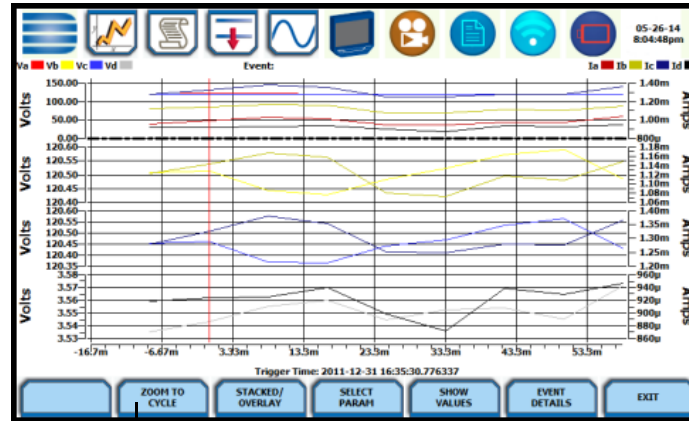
05-26-14
8:04:48pm

Va Vb Vc Vd Event: Ia Ib Ic Id

Volts
150.00
100.00
50.00
0.00

1.40m
1.20m
1.00m
800µ
Amps

Volts
120.60
120.55
120.50
120.45
120.40

1.18m
1.16m
1.14m
1.12m
1.10m
1.08m
1.06m
Amps

Volts
120.60
120.55
120.50
120.45
120.40
120.35

1.40m
1.35m
1.30m
1.25m
1.20m
Amps

Volts
3.58
3.57
3.56
3.55
3.54
3.53

960µ
940µ
920µ
900µ
880µ
860µ
Amps

-16.7m -6.67m 3.33m 13.3m 23.3m 33.3m 43.3m 53.3m

Trigger Time: 2011-12-31 16:35:30.776337

ZOOM TO CYCLE
STACKED/ OVERLAY
SELECT PARAM
SHOW VALUES
EVENT DETAILS
EXIT